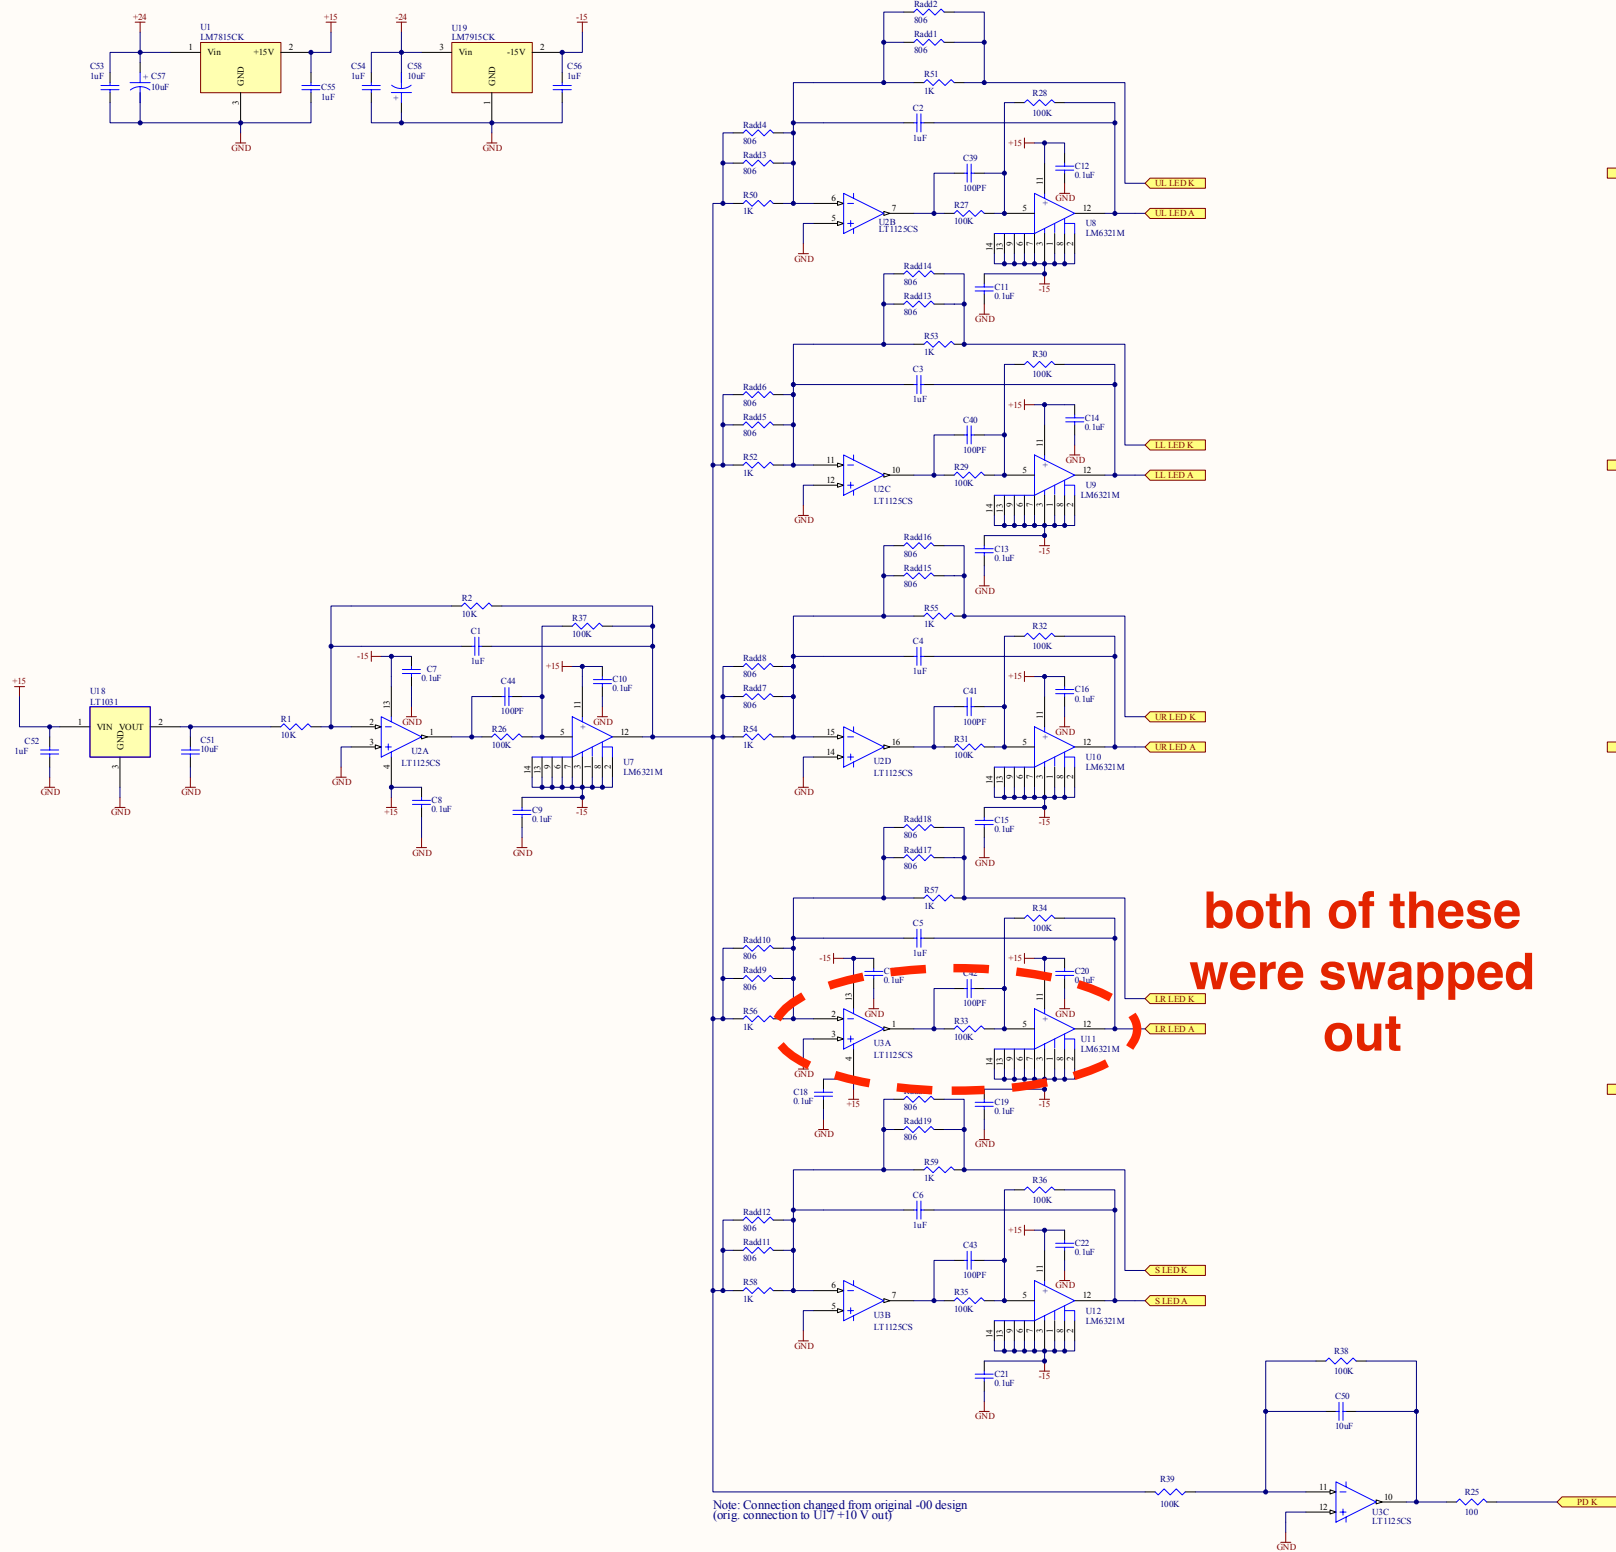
+24
U1
LM7815CK
+15
C53
1uF
C57
10uF
Vin
+15V
GND
C55
1uF
GND
-24
U19
LM7915CK
-15
C54
1uF
C58
10uF
Vin
-15V
GND
C56
1uF
GND

Radd2
806
Radd1
806
R51
1K
R28
100K
C2
1uF
Radd4
806
Radd3
806
+15
C12
0.1uF
C39
100PF
GND
UL LED K
R50
1K
R27
100K
UL LED A
U2B
LT1125CS
U8
LM6321M
GND
C11
0.1uF
-15
GND

Radd14
806
Radd13
806
R53
1K
R30
100K
C3
1uF
Radd6
806
Radd5
806
+15
C14
0.1uF
C40
100PF
GND
LL LED K
R52
1K
R29
100K
LL LED A
U2C
LT1125CS
U9
LM6321M
GND
C13
0.1uF
-15
GND

Radd16
806
Radd15
806
R2
10K
R37
100K
C1
1uF
R55
1K
R32
100K
C4
1uF
-15
C7
0.1uF
+15
C10
0.1uF
+15
C44
100PF
GND
GND
Radd8
806
Radd7
806
+15
C16
0.1uF
C41
100PF
GND
UR LED K
U18
LT1031
R1
10K
R26
100K
R54
1K
R31
100K
UR LED A
C52
1uF
VIN VOUT
GND
C51
10uF
U2A
LT1125CS
U7
LM6321M
U2D
LT1125CS
U10
LM6321M
GND
GND
GND
GND
C8
0.1uF
C9
0.1uF
-15
GND
C15
0.1uF
-15
GND
GND
GND

Radd18
806
Radd17
806
R57
1K
R34
100K
C5
1uF
Radd10
806
Radd9
806
-15
C
0.1uF
C42
100PF
+15
C20
0.1uF
GND
GND
LR LED K
R56
1K
R33
100K
LR LED A
U3A
LT1125CS
U11
LM6321M
GND
C18
0.1uF
+15
GND
806
Radd19
806
C19
0.1uF
-15
GND

both of these were swapped out

R59
1K
R36
100K
C6
1uF
Radd12
806
Radd11
806
+15
C22
0.1uF
C43
100PF
GND
S LED K
R58
1K
R35
100K
S LED A
U3B
LT1125CS
U12
LM6321M
GND
C21
0.1uF
-15
GND

R38
100K
C50
10uF
R39
100K
U3C
LT1125CS
R25
100
PD K
GND

Note: Connection changed from original -00 design
(orig. connection to U17 +10 V out)